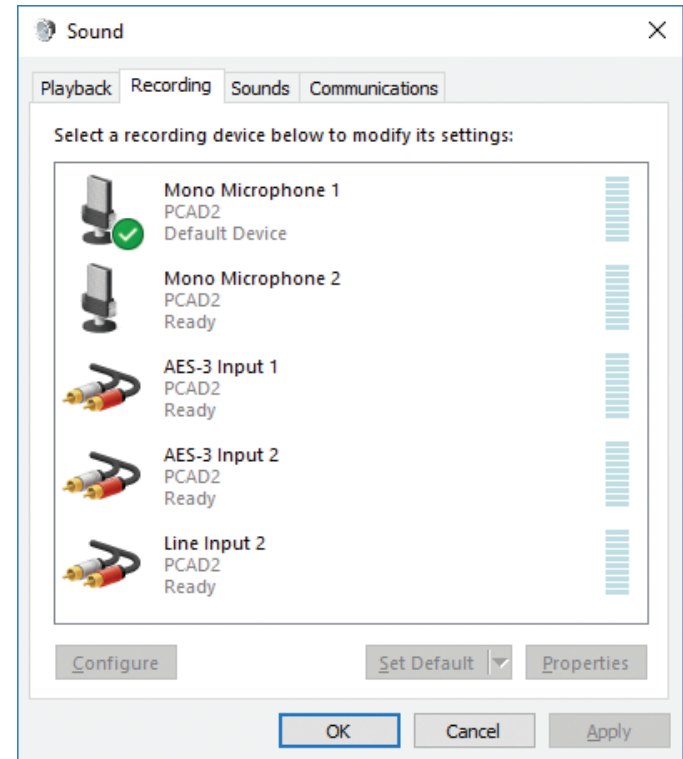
Sound

Playback Recording Sounds Communications

Select a recording device below to modify its settings:

Mono Microphone 1
PCAD2
Default Device

Mono Microphone 2
PCAD2
Ready

AES-3 Input 1
PCAD2
Ready

AES-3 Input 2
PCAD2
Ready

Line Input 2
PCAD2
Ready

Configure Set Default Properties

OK Cancel Apply